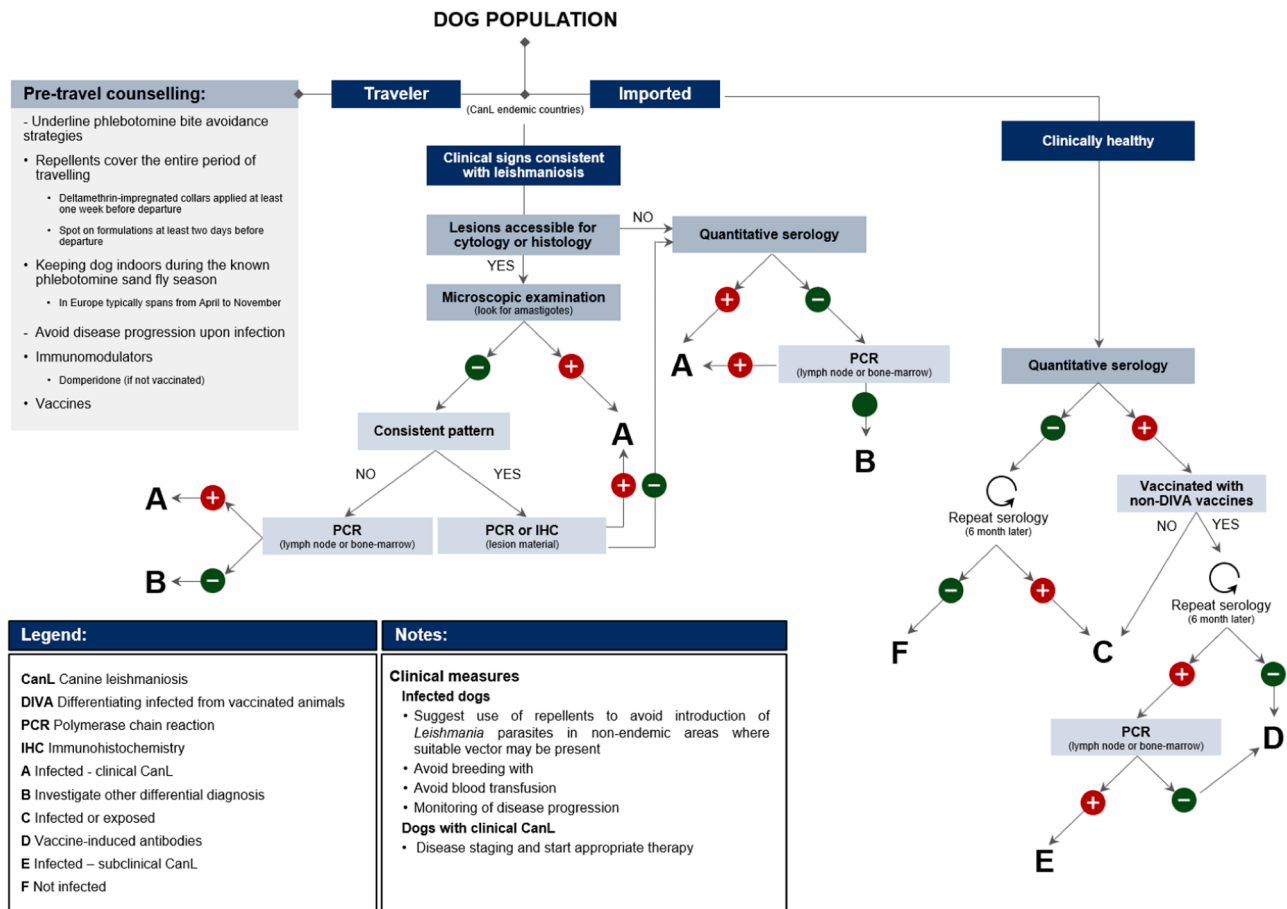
DOG POPULATION

Pre-travel counselling:

- Underline phlebotomine bite avoidance strategies

• Repellents cover the entire period of travelling

• Deltamethrin-impregnated collars applied at least one week before departure

• Spot on formulations at least two days before departure

• Keeping dog indoors during the known phlebotomine sand fly season

• In Europe typically spans from April to November

- Avoid disease progression upon infection

• Immunomodulators

• Domperidone (if not vaccinated)

• Vaccines

Traveler

(CanL endemic countries)

Imported

Clinical signs consistent with leishmaniosis

Lesions accessible for cytology or histology

NO

YES

Microscopic examination
(look for amastigotes)

−

+

Consistent pattern

NO

YES

A

+

B

−

PCR
(lymph node or bone-marrow)

PCR or IHC
(lesion material)

+

−

A

Quantitative serology

+

−

A

+

PCR
(lymph node or bone-marrow)

B

Clinically healthy

Quantitative serology

−

+

Repeat serology
(6 month later)

Vaccinated with non-DIVA vaccines

NO

YES

−

+

F

C

Repeat serology
(6 month later)

+

−

PCR
(lymph node or bone-marrow)

D

+

−

E

Legend:

CanL Canine leishmaniosis
DIVA Differentiating infected from vaccinated animals
PCR Polymerase chain reaction
IHC Immunohistochemistry
A Infected - clinical CanL
B Investigate other differential diagnosis
C Infected or exposed
D Vaccine-induced antibodies
E Infected – subclinical CanL
F Not infected

Notes:

Clinical measures
Infected dogs
• Suggest use of repellents to avoid introduction of Leishmania parasites in non-endemic areas where suitable vector may be present
• Avoid breeding with
• Avoid blood transfusion
• Monitoring of disease progression
Dogs with clinical CanL
• Disease staging and start appropriate therapy